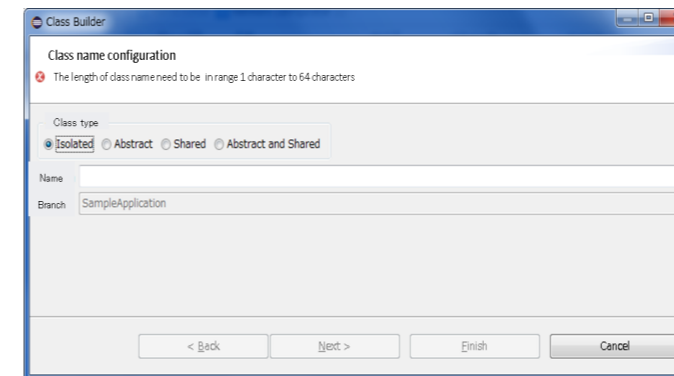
Class Builder

Class name configuration

The length of class name need to be in range 1 character to 64 characters

Class type

Isolated Abstract Shared Abstract and Shared

Name

Branch SampleApplication

< Back Next > Finish Cancel